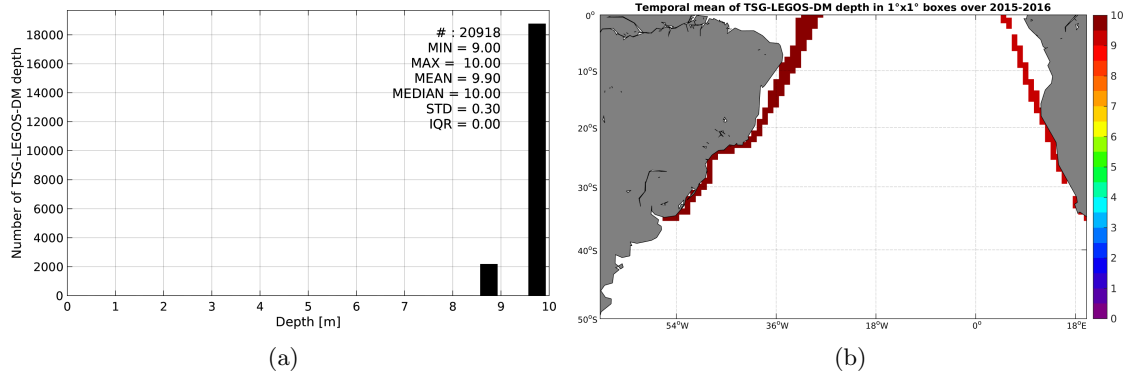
# : 20918
MIN = 9.00
MAX = 10.00
MEAN = 9.90
MEDIAN = 10.00
STD = 0.30
IQR = 0.00

Number of TSG-LEGOS-DM depth

18000
16000
14000
12000
10000
8000
6000
4000
2000
0

0 1 2 3 4 5 6 7 8 9 10

Depth [m]

(a)

Temporal mean of TSG-LEGOS-DM depth in 1°x1° boxes over 2015-2016

0°
10°S
20°S
30°S
40°S
50°S

54°W 36°W 18°W 0° 18°E

10
9
8
7
6
5
4
3
2
1
0

(b)